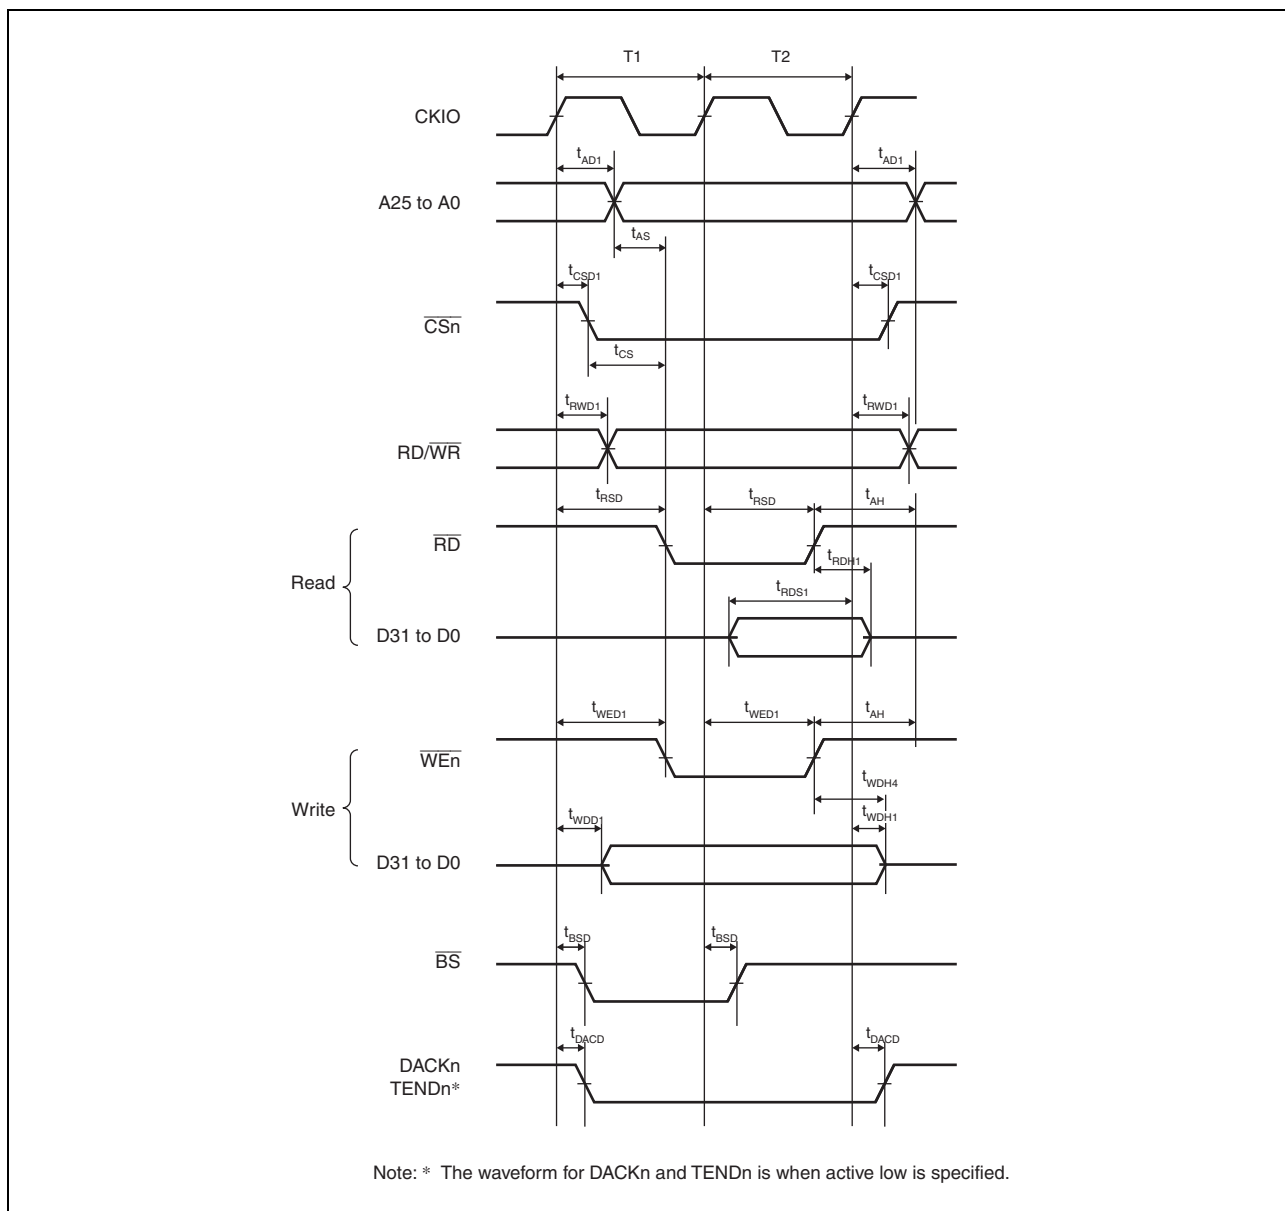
T1
T2
CKIO
$t_{AD1}$
$t_{AD1}$
A25 to A0
$t_{AS}$
$t_{CSD1}$
$t_{CSD1}$
$\overline{CSn}$
$t_{CS}$
$t_{RWD1}$
$t_{RWD1}$
RD/$\overline{WR}$
$t_{RSD}$
$t_{RSD}$
$t_{AH}$
$\overline{RD}$
$t_{RDH1}$
Read
$t_{RDS1}$
D31 to D0
$t_{WED1}$
$t_{WED1}$
$t_{AH}$
$\overline{WEn}$
$t_{WDH4}$
Write
$t_{WDD1}$
$t_{WDH1}$
D31 to D0
$t_{BSD}$
$t_{BSD}$
$\overline{BS}$
$t_{DACD}$
$t_{DACD}$
DACKn
TENDn*

Note: * The waveform for DACKn and TENDn is when active low is specified.